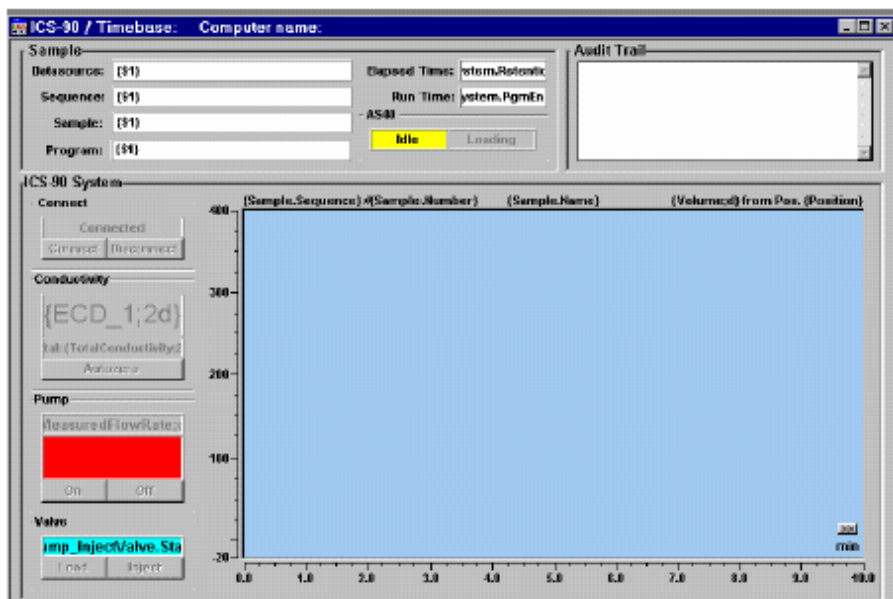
ICS-90 / Timebase: Computer name:

Sample

Datasource: {$1}

Sequence: {$1}

Sample: {$1}

Program: {$1}

Elapsed Time: ystem.Retentic

Run Time: ystem.PgmEn

AS40

Idle

Loading

Audit Trail

ICS 90 System

Connect

Connected

Connect

Disconnect

Conductivity

{ECD_1;2d}

tal: {TotalConductivity:

Autozero

Pump

MeasuredFlowRate:

On

Off

Valve

mp_InjectValve.Sta

Load

Inject

{Sample.Sequence} #{Sample.Number}

{Sample.Name}

{Volume:d} from Pos. {Position}

400

300

200

100

-20

0.0

1.0

2.0

3.0

4.0

5.0

6.0

7.0

8.0

9.0

10.0

min